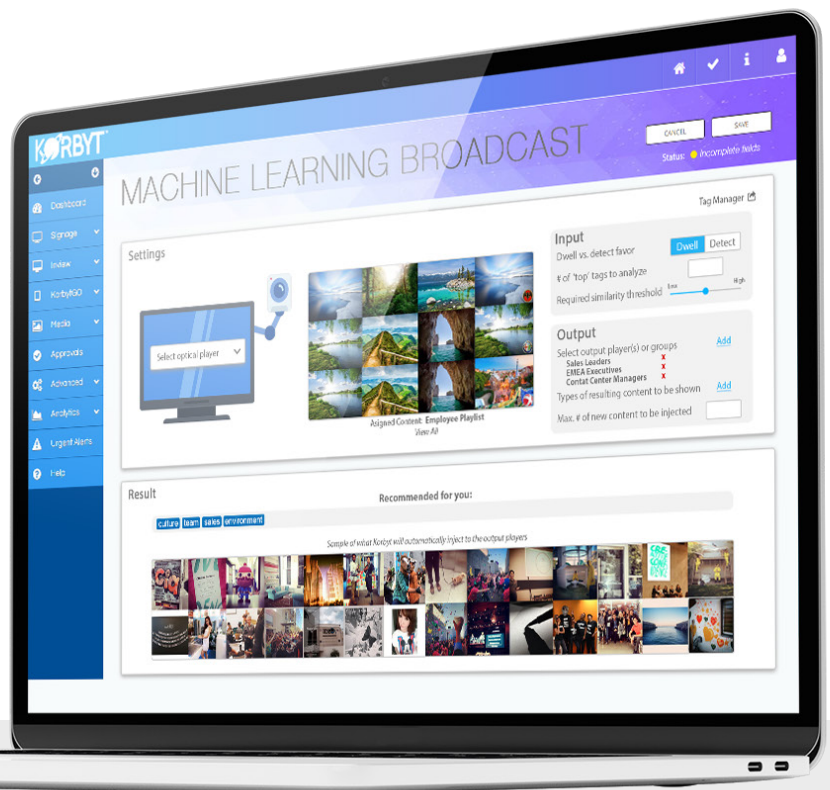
KORBYT

Dashboard
Signage
Index
KorbytGO
Media
Approvals
Advanced
Analytics
Urgent Alerts
Help

MACHINE LEARNING BROADCAST

CANCEL
SAVE
Status: Incomplete fields

Tag Manager

Settings

Select optical player

Asigned Content: Employee Playlist
View All

Input
Dwell vs. detect favor
Dwell
Detect
# of 'top' tags to analyze
Required similarity threshold
Low
High

Output
Select output player(s) or groups
Add
Sales Leaders
EMEA Executives
Contat Center Managers
Types of resulting content to be shown
Add
Max. # of new content to be injected

Result
Recommended for you:
culture
team
sales
environment
Sample of what Korbyt will automatically inject to the output players